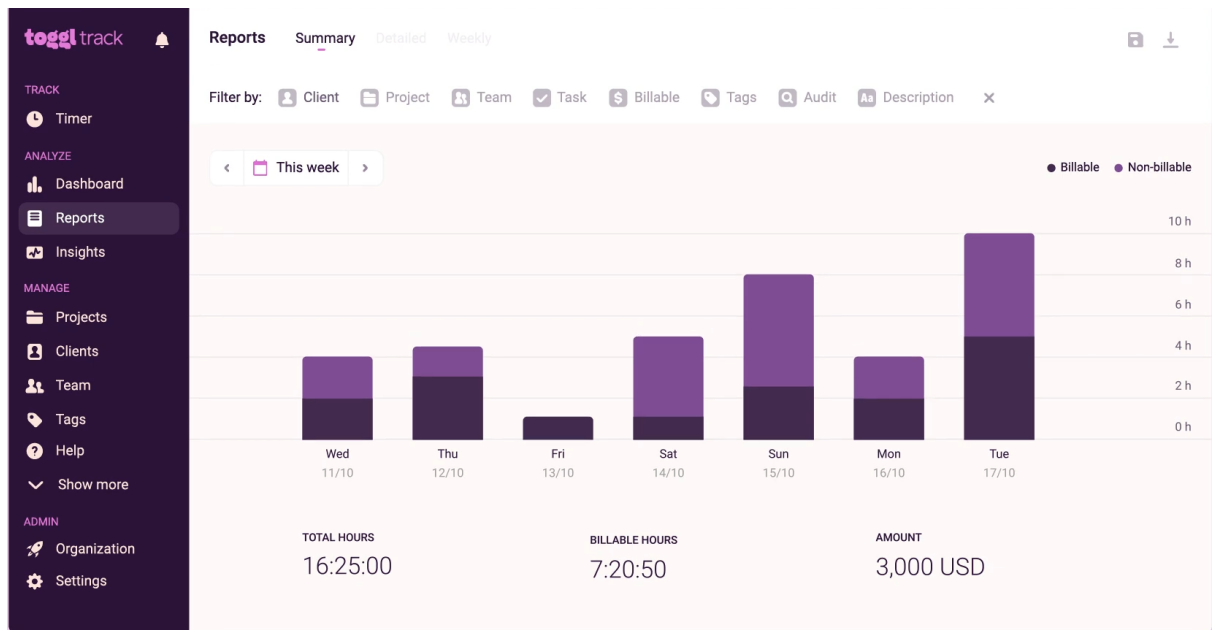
toggl track

TRACK
Timer
ANALYZE
Dashboard
Reports
Insights
MANAGE
Projects
Clients
Team
Tags
Help
Show more
ADMIN
Organization
Settings

Reports Summary Detailed Weekly

Filter by: Client Project Team Task Billable Tags Audit Description ×

This week

● Billable ● Non-billable

10 h
8 h
6 h
4 h
2 h
0 h

Wed 11/10
Thu 12/10
Fri 13/10
Sat 14/10
Sun 15/10
Mon 16/10
Tue 17/10

TOTAL HOURS
16:25:00

BILLABLE HOURS
7:20:50

AMOUNT
3,000 USD